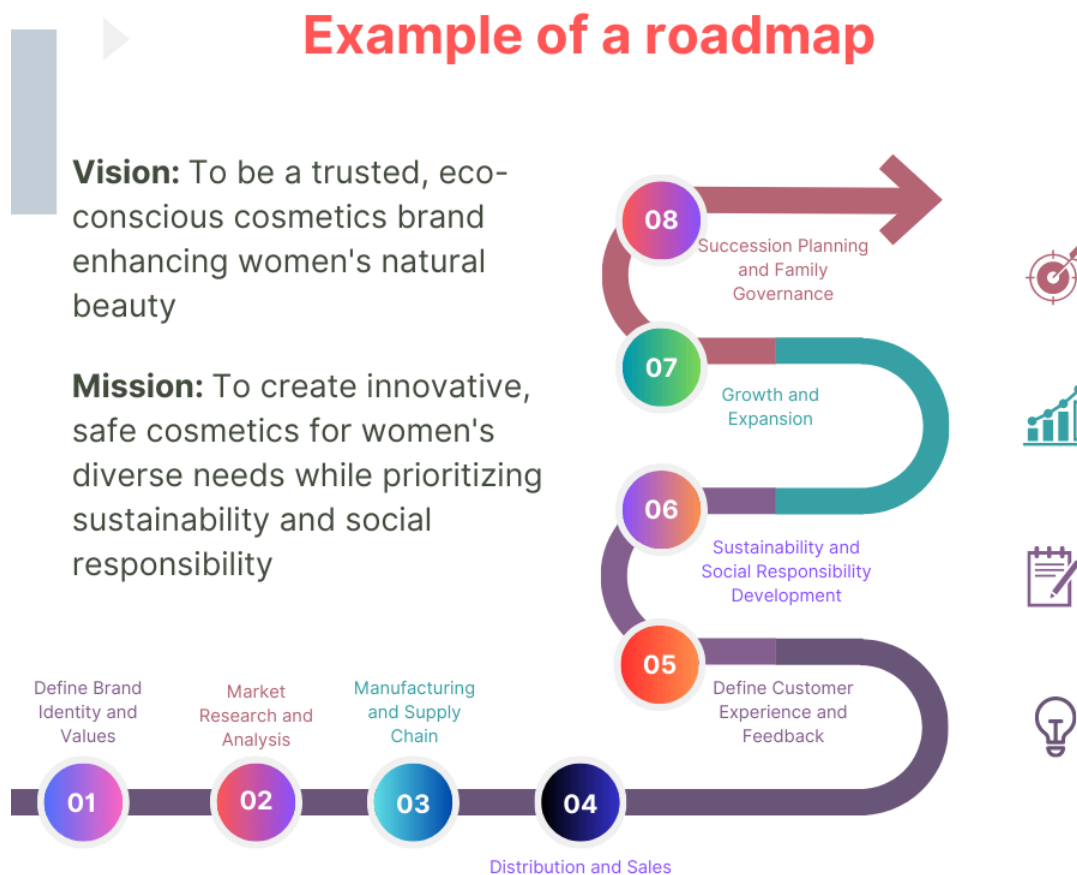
Example of a roadmap

**Vision:** To be a trusted, eco-conscious cosmetics brand enhancing women's natural beauty

**Mission:** To create innovative, safe cosmetics for women's diverse needs while prioritizing sustainability and social responsibility

08
Succession Planning and Family Governance

07
Growth and Expansion

06
Sustainability and Social Responsibility Development

05
Define Customer Experience and Feedback

Define Brand Identity and Values
01

Market Research and Analysis
02

Manufacturing and Supply Chain
03

04
Distribution and Sales